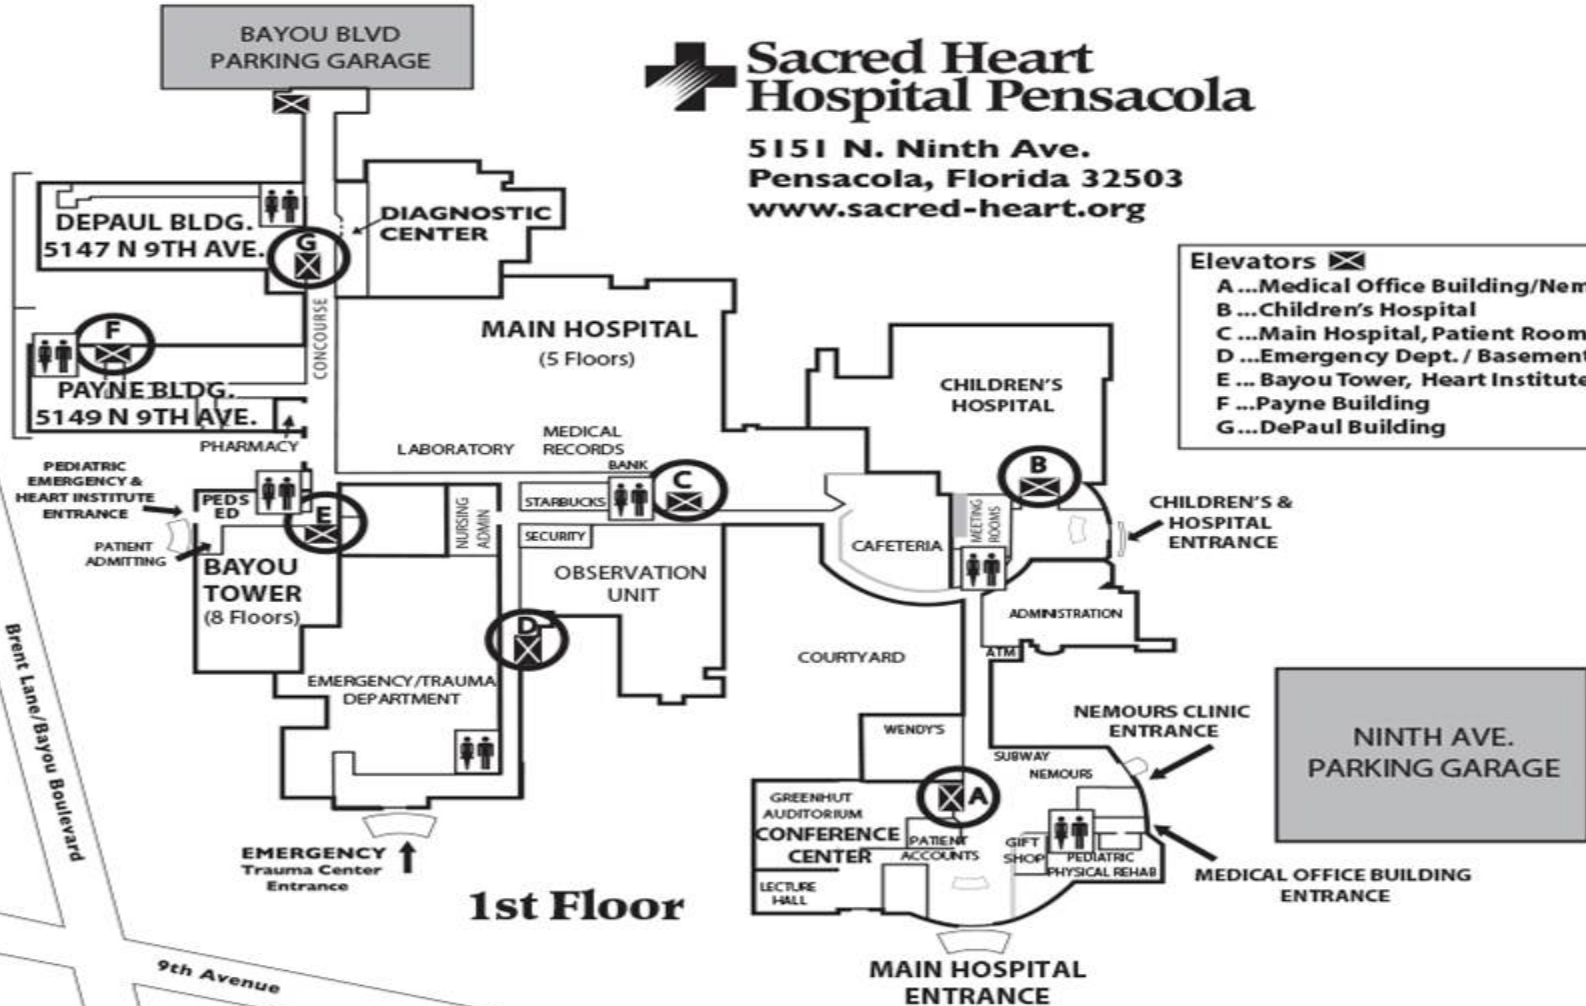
BAYOU BLVD PARKING GARAGE

Sacred Heart Hospital Pensacola

5151 N. Ninth Ave.
Pensacola, Florida 32503
www.sacred-heart.org

Elevators
A ...Medical Office Building/Nem
B ...Children's Hospital
C ...Main Hospital, Patient Room
D ...Emergency Dept. / Basement
E ... Bayou Tower, Heart Institute
F ...Payne Building
G ...DePaul Building

DEPAUL BLDG. 5147 N 9TH AVE.
G
DIAGNOSTIC CENTER
CONCOURSE
F
PAYNE BLDG. 5149 N 9TH AVE.
PHARMACY
MAIN HOSPITAL (5 Floors)
LABORATORY
MEDICAL RECORDS
BANK
CHILDREN'S HOSPITAL
B
PEDIATRIC EMERGENCY & HEART INSTITUTE ENTRANCE
PEDS ED
E
PATIENT ADMITTING
BAYOU TOWER (8 Floors)
NURSING ADMIN
STARBUCKS
C
SECURITY
OBSERVATION UNIT
CAFETERIA
MEETING ROOMS
CHILDREN'S & HOSPITAL ENTRANCE
ADMINISTRATION
D
ATM
COURTYARD
EMERGENCY/TRAUMA DEPARTMENT
NEMOURS CLINIC ENTRANCE
NINTH AVE. PARKING GARAGE
WENDY'S
SUBWAY
NEMOURS
GREENHUT AUDITORIUM
CONFERENCE CENTER
A
PATIENT ACCOUNTS
GIFT SHOP
PEDIATRIC PHYSICAL REHAB
LECTURE HALL
EMERGENCY Trauma Center Entrance
1st Floor
MEDICAL OFFICE BUILDING ENTRANCE
MAIN HOSPITAL ENTRANCE
Brent Lane/Bayou Boulevard
9th Avenue